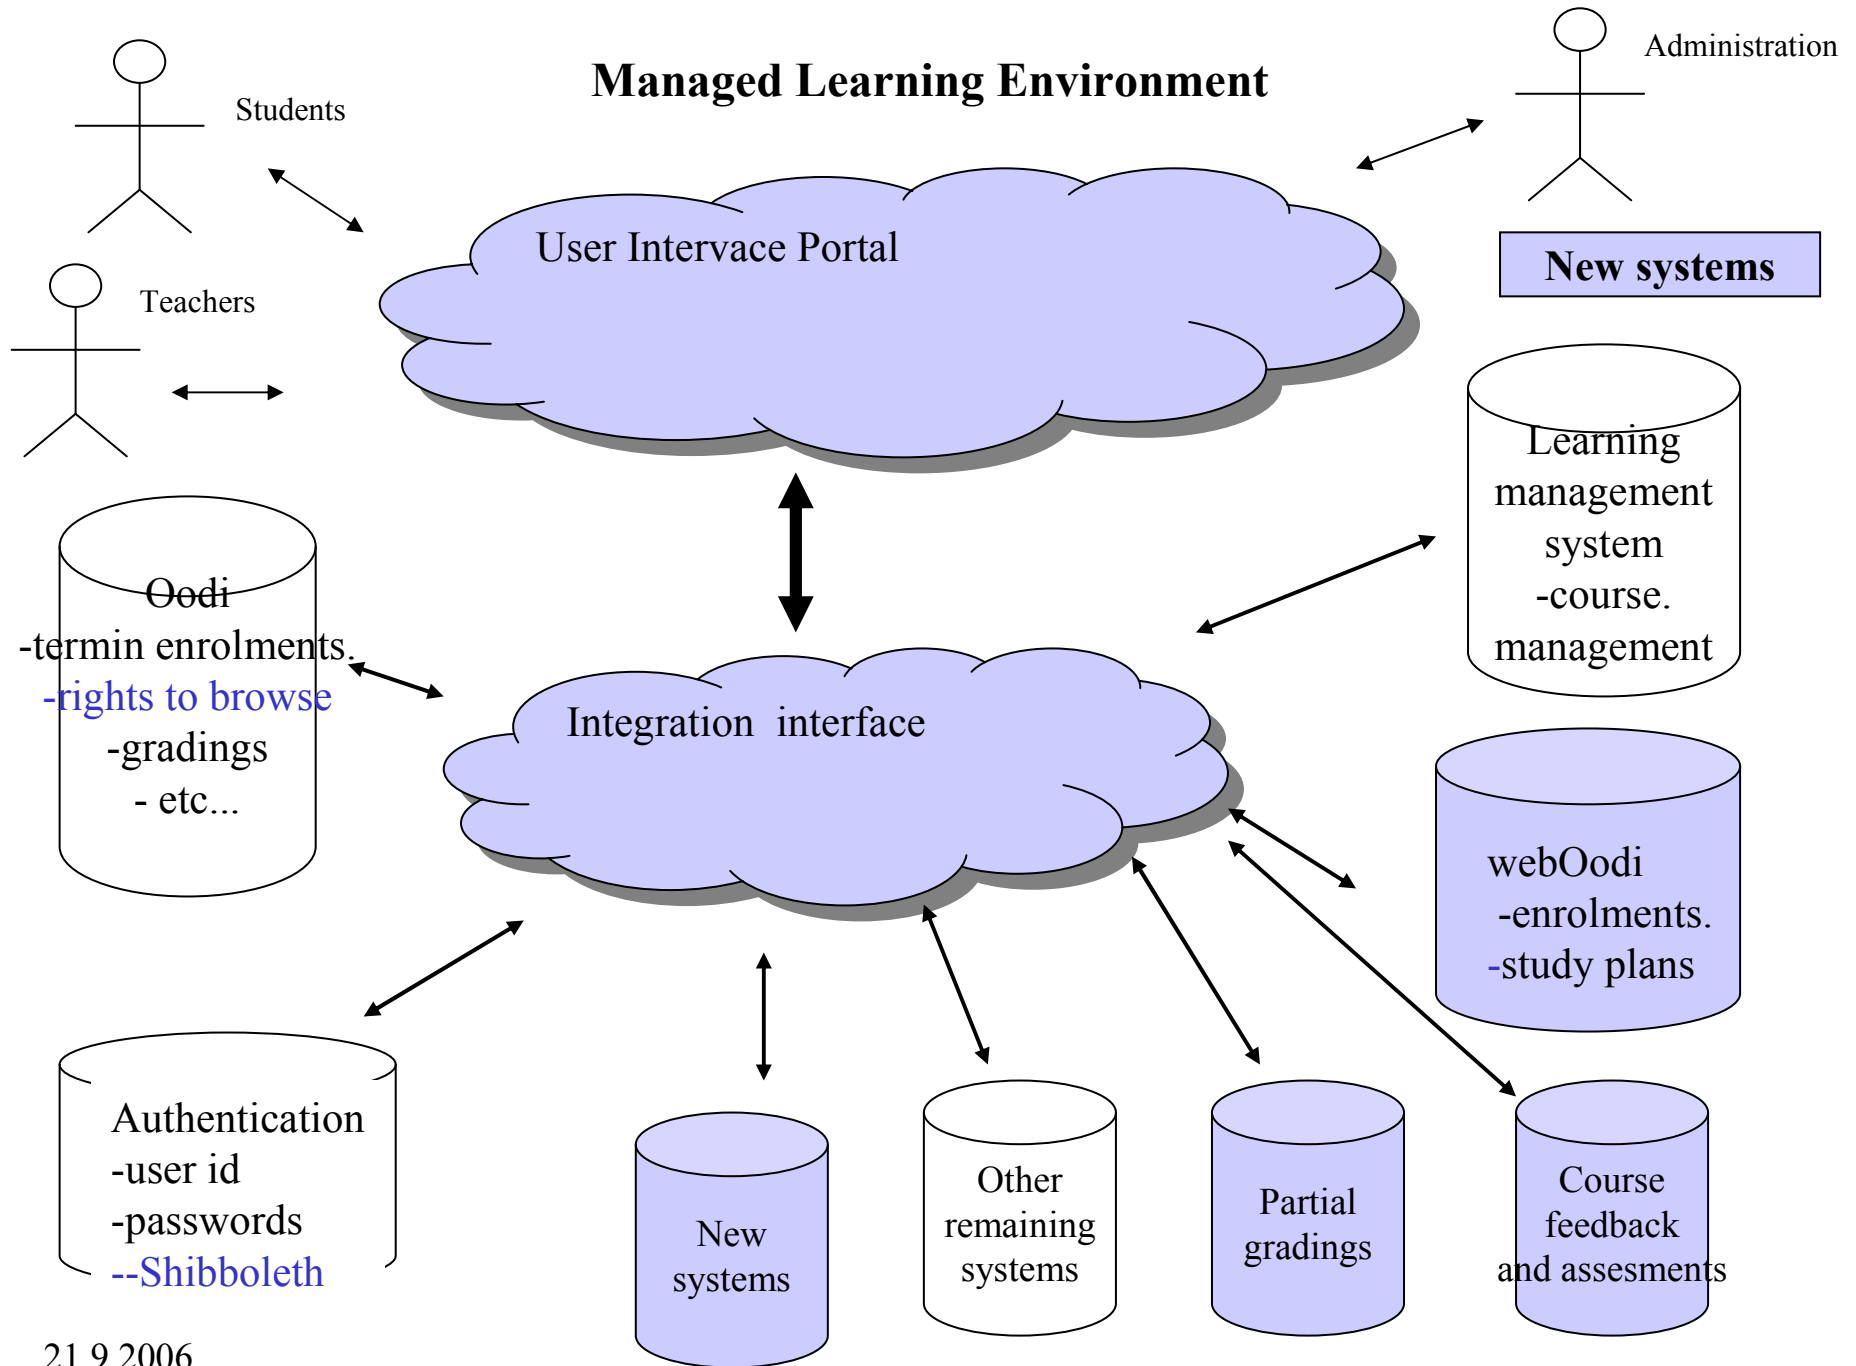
Managed Learning Environment

Students

Teachers

Administration

User Intervace Portal

New systems

Learning management system -course. management

Oodi
-termin enrolments.
-rights to browse
-gradings
- etc...

Integration interface

webOodi
-enrolments.
-study plans

Authentication
-user id
-passwords
--Shibboleth

New systems

Other remaining systems

Partial gradings

Course feedback and assesments

21.9.2006